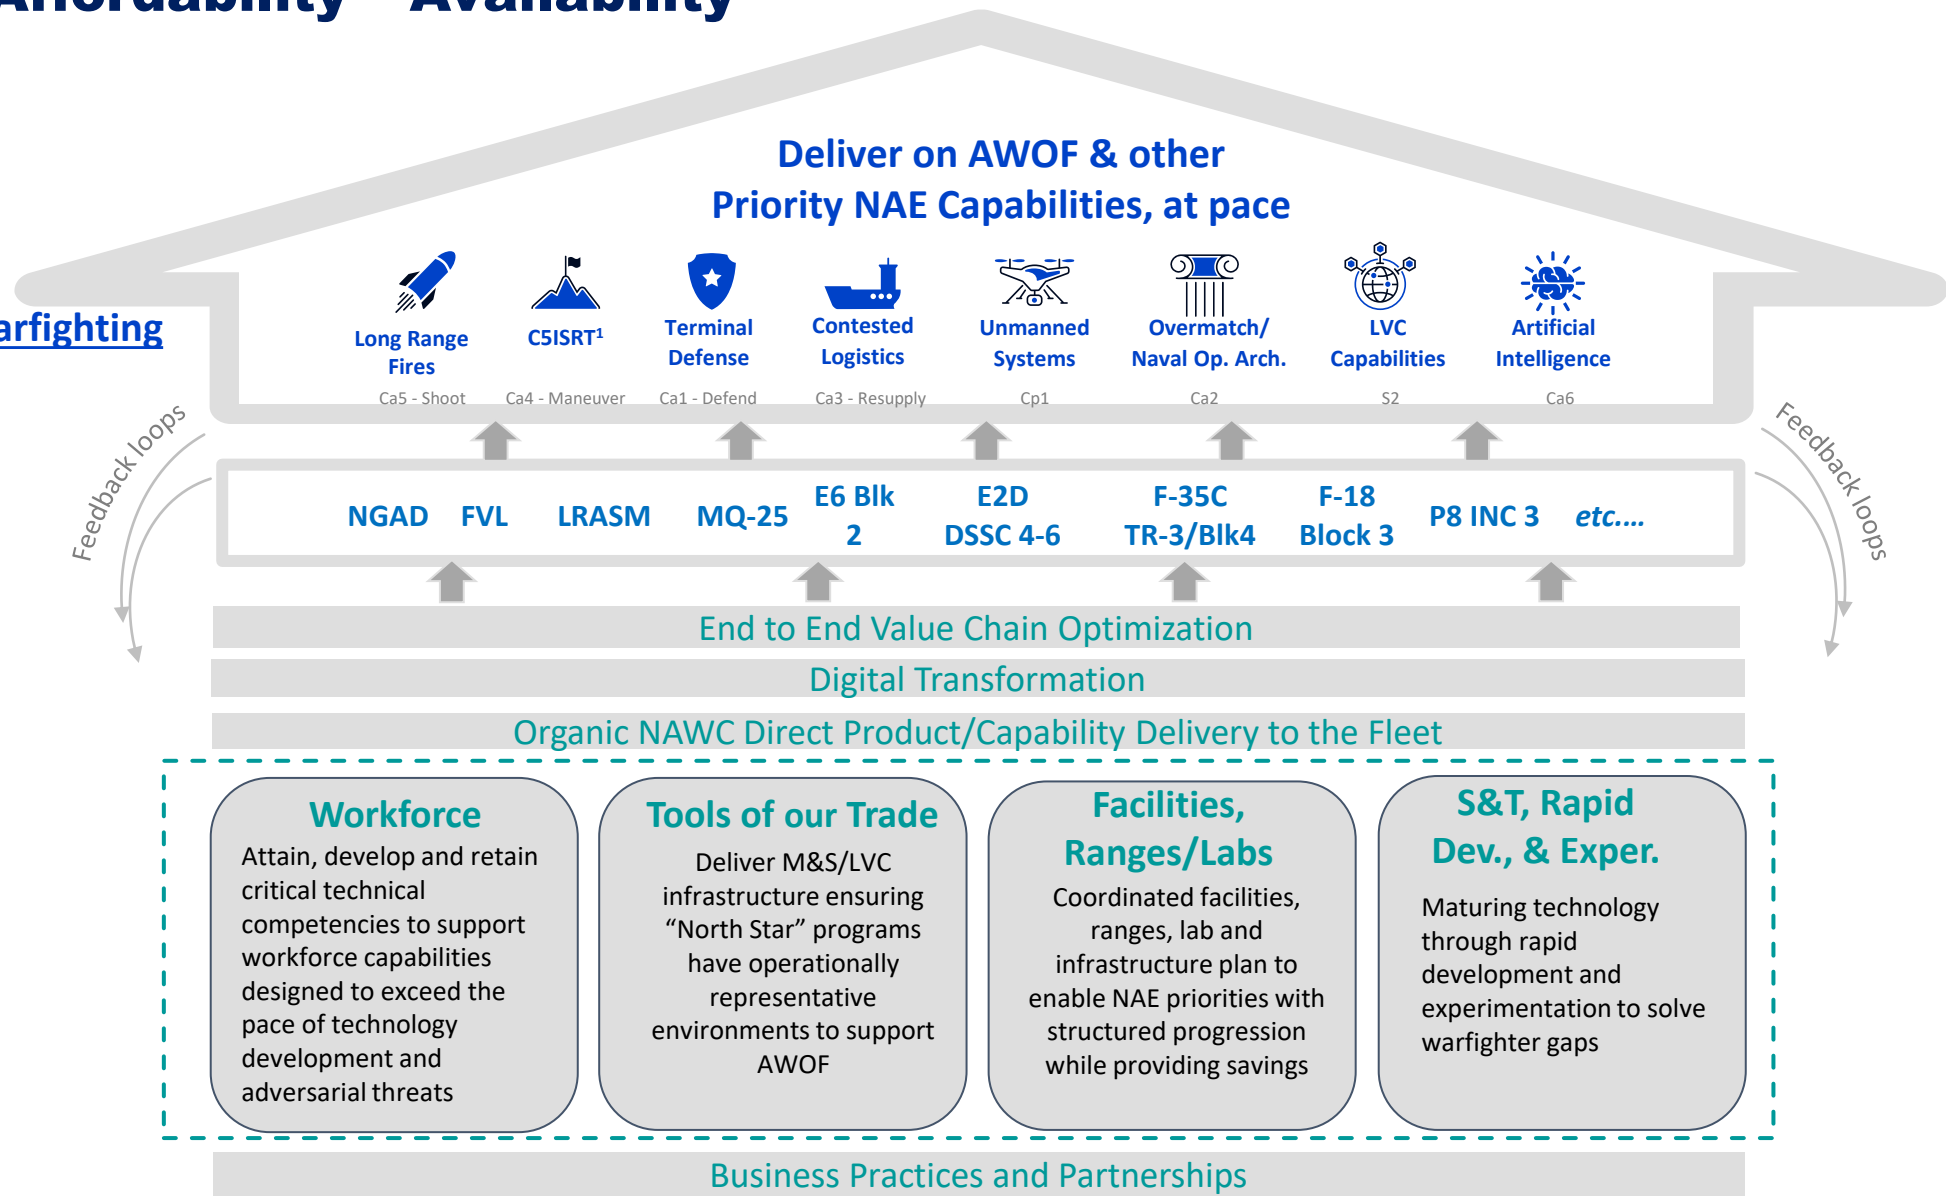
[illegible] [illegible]

arfighting

Deliver on AWOF & other
Priority NAE Capabilities, at pace

Long Range Fires
Ca5 - Shoot

C5ISRT$^1$
Ca4 - Maneuver

Terminal Defense
Ca1 - Defend

Contested Logistics
Ca3 - Resupply

Unmanned Systems
Cp1

Overmatch/ Naval Op. Arch.
Ca2

LVC Capabilities
S2

Artificial Intelligence
Ca6

Feedback loops

Feedback loops

NGAD FVL LRASM MQ-25 E6 Blk 2 E2D DSSC 4-6 F-35C TR-3/Blk4 F-18 Block 3 P8 INC 3 etc.…

End to End Value Chain Optimization

Digital Transformation

Organic NAWC Direct Product/Capability Delivery to the Fleet

Workforce
Attain, develop and retain critical technical competencies to support workforce capabilities designed to exceed the pace of technology development and adversarial threats

Tools of our Trade
Deliver M&S/LVC infrastructure ensuring "North Star" programs have operationally representative environments to support AWOF

Facilities, Ranges/Labs
Coordinated facilities, ranges, lab and infrastructure plan to enable NAE priorities with structured progression while providing savings

S&T, Rapid Dev., & Exper.
Maturing technology through rapid development and experimentation to solve warfighter gaps

Business Practices and Partnerships